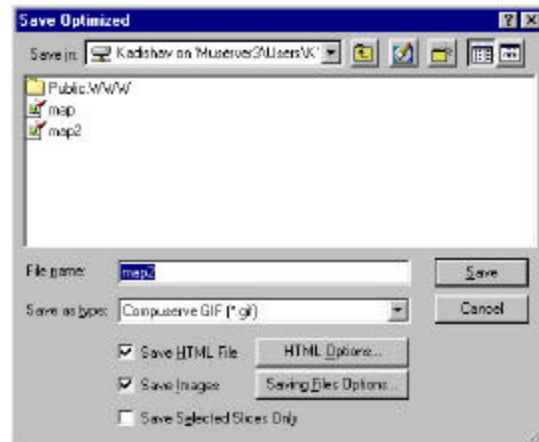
Save Optimized

Save in: Kadishav on 'Museerver3\Users\K'

Public.WWW
map
map2

File name: map2
Save
Save as type: Compuserve GIF (*.gif)
Cancel

Save HTML File
HTML Options...
Save Images
Saving Files Options...
Save Selected Slices Only